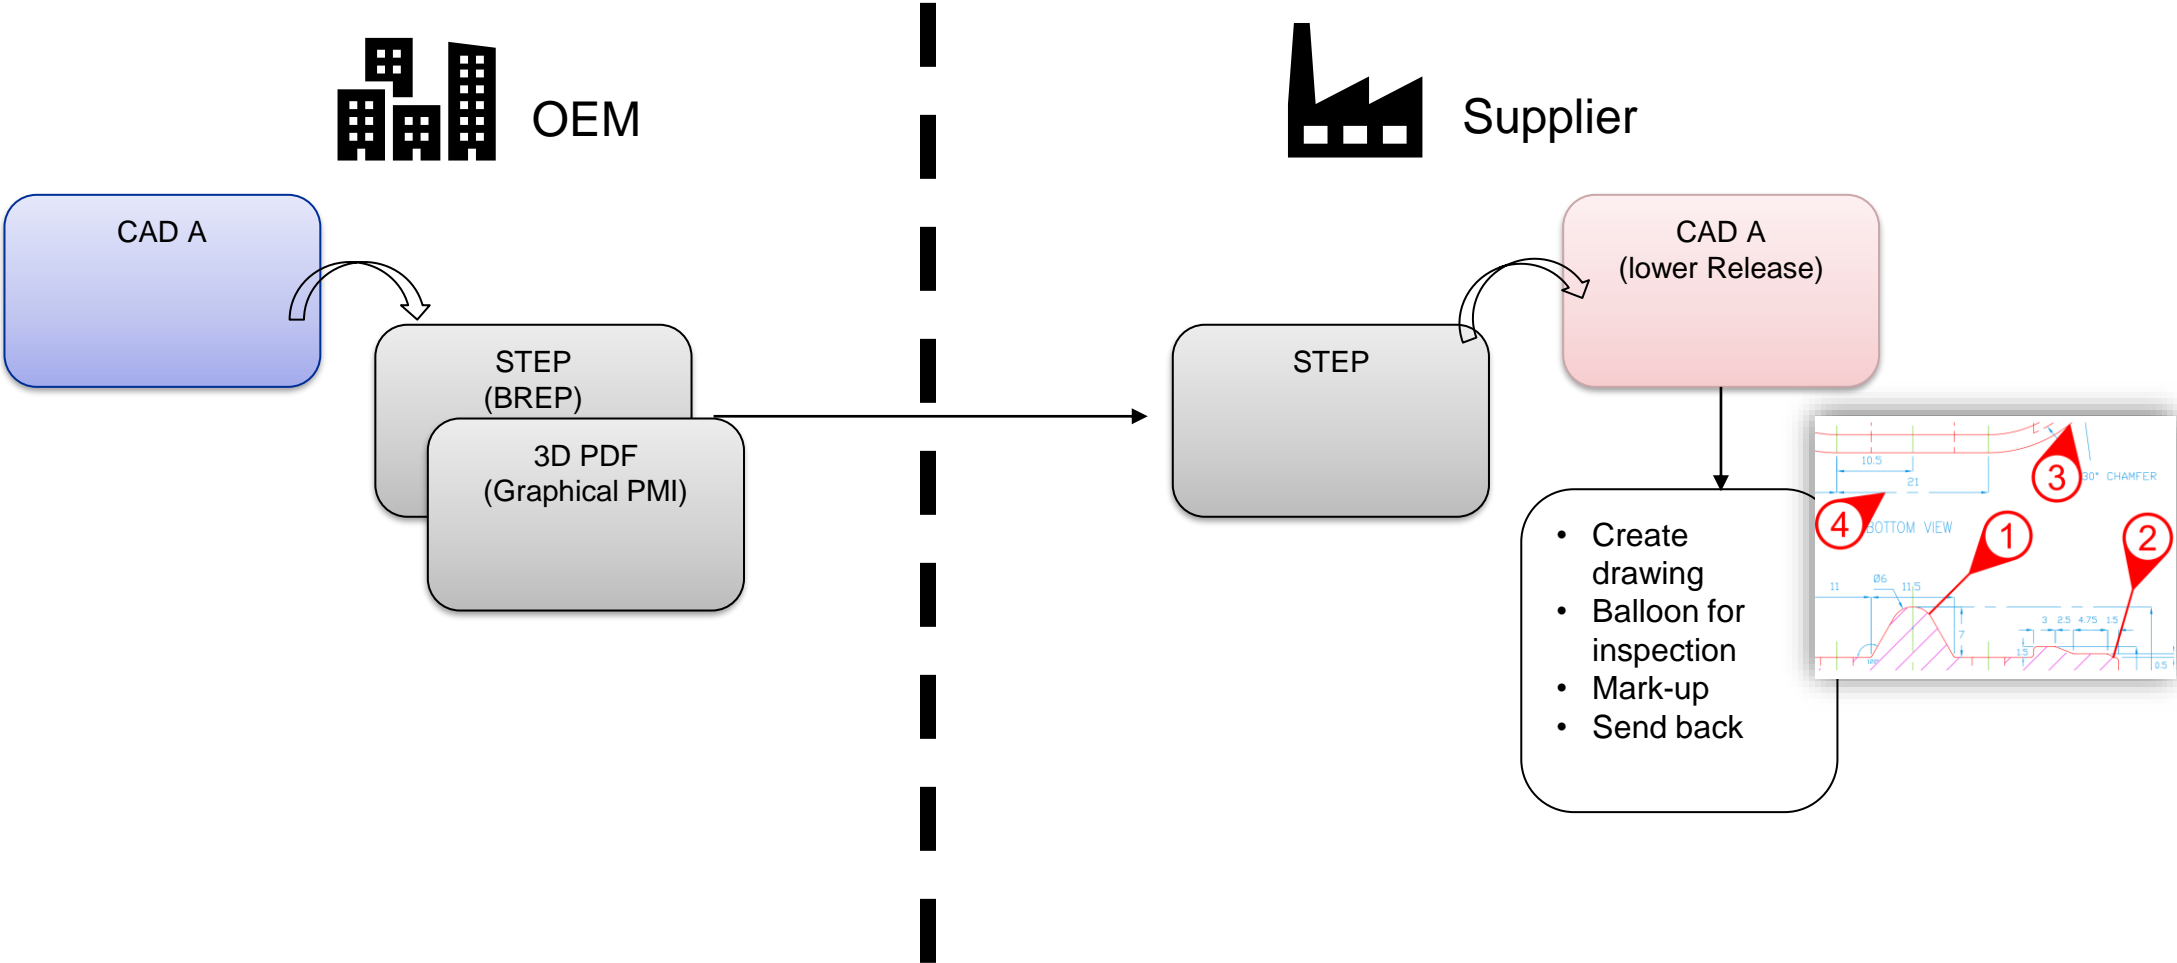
OEM

Supplier

CAD A

STEP
(BREP)

3D PDF
(Graphical PMI)

STEP

CAD A
(lower Release)

- Create drawing
- Balloon for inspection
- Mark-up
- Send back

10.5

21

3

30° CHAMFER

4

BOTTOM VIEW

1

2

11

Ø6

11.5

7

3 2.5 4.75 1.5

1.5

0.5